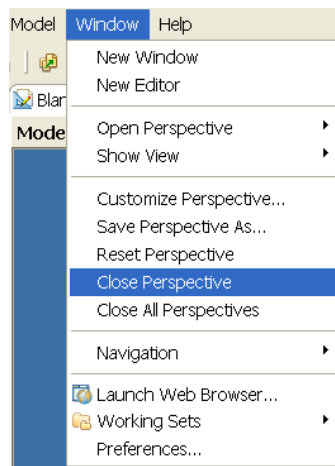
Model Window Help

Blan

Mode

New Window
New Editor

Open Perspective
Show View

Customize Perspective...
Save Perspective As...
Reset Perspective
Close Perspective
Close All Perspectives

Navigation

Launch Web Browser...
Working Sets
Preferences...